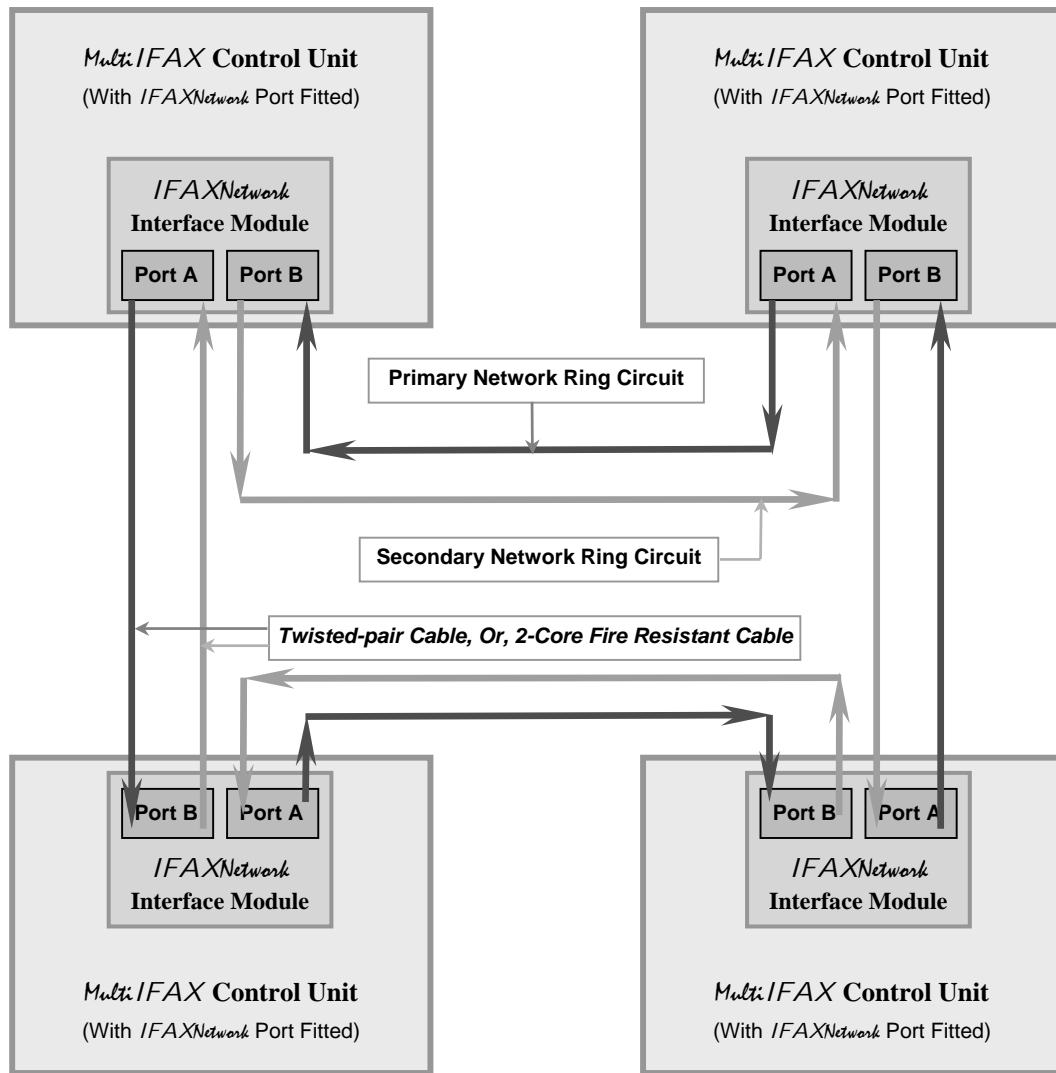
MultiIFAX Control Unit
(With IFAXNetwork Port Fitted)

IFAXNetwork
Interface Module

Port A Port B

MultiIFAX Control Unit
(With IFAXNetwork Port Fitted)

IFAXNetwork
Interface Module

Port A Port B

Primary Network Ring Circuit

Secondary Network Ring Circuit

Twisted-pair Cable, Or, 2-Core Fire Resistant Cable

Port B Port A

IFAXNetwork
Interface Module

MultiIFAX Control Unit
(With IFAXNetwork Port Fitted)

Port B Port A

IFAXNetwork
Interface Module

MultiIFAX Control Unit
(With IFAXNetwork Port Fitted)